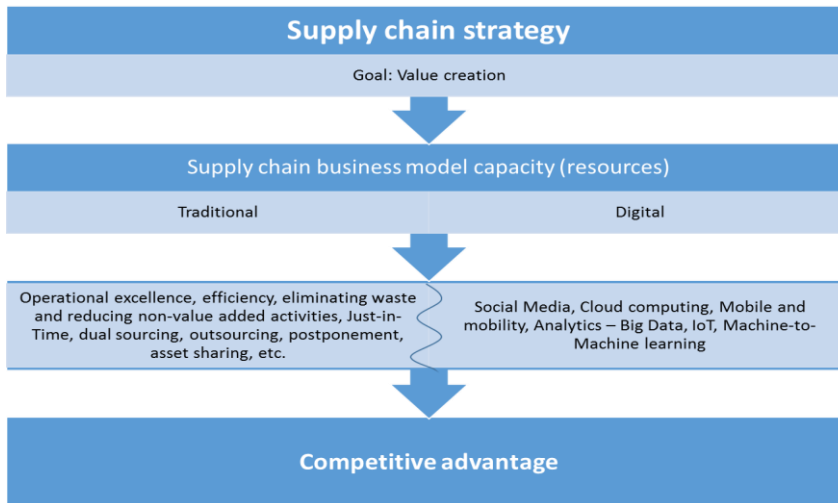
Supply chain strategy

Goal: Value creation

Supply chain business model capacity (resources)

Traditional

Digital

Operational excellence, efficiency, eliminating waste and reducing non-value added activities, Just-in-Time, dual sourcing, outsourcing, postponement, asset sharing, etc.

Social Media, Cloud computing, Mobile and mobility, Analytics – Big Data, IoT, Machine-to-Machine learning

Competitive advantage